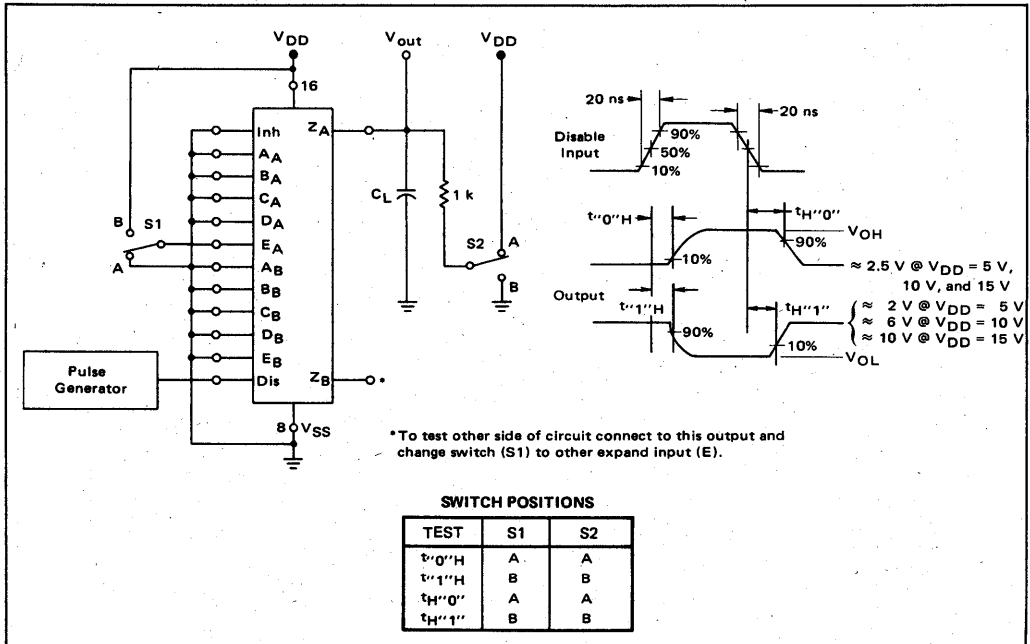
$V_{DD}$

16

Inh
$A_A$
$B_A$
$C_A$
$D_A$
$E_A$
$A_B$
$B_B$
$C_B$
$D_B$
$E_B$
Dis

$Z_A$

$Z_B$

8 $V_{SS}$

B S1

A

Pulse Generator

$V_{out}$

$C_L$

1 k

$V_{DD}$

S2 A

B

20 ns

20 ns

Disable Input

90%
50%
10%

$t_{''0''H}$

$t_{H''0''}$

90%

$V_{OH}$

10%

≈ 2.5 V @ $V_{DD}$ = 5 V, 10 V, and 15 V

Output

$t_{''1''H}$

$t_{H''1''}$

90%

10%

≈ 2 V @ $V_{DD}$ = 5 V
≈ 6 V @ $V_{DD}$ = 10 V
≈ 10 V @ $V_{DD}$ = 15 V

$V_{OL}$

*To test other side of circuit connect to this output and change switch (S1) to other expand input (E).

SWITCH POSITIONS

| TEST | S1 | S2 |
|---|---|---|
| $t_{''0''H}$ | A | A |
| $t_{''1''H}$ | B | B |
| $t_{H''0''}$ | A | A |
| $t_{H''1''}$ | B | B |